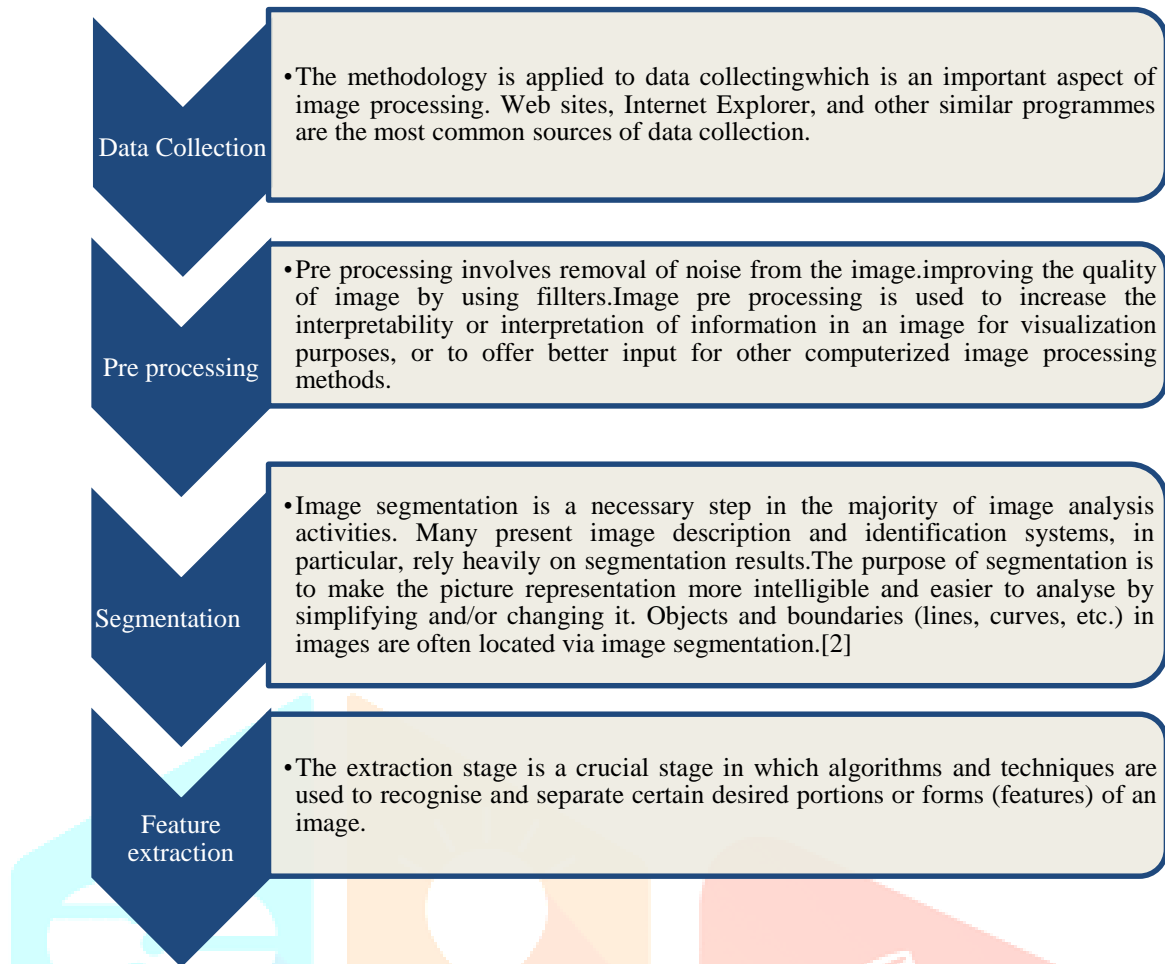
Data Collection

•The methodology is applied to data collectingwhich is an important aspect of image processing. Web sites, Internet Explorer, and other similar programmes are the most common sources of data collection.

Pre processing

•Pre processing involves removal of noise from the image.improving the quality of image by using fillters.Image pre processing is used to increase the interpretability or interpretation of information in an image for visualization purposes, or to offer better input for other computerized image processing methods.

Segmentation

•Image segmentation is a necessary step in the majority of image analysis activities. Many present image description and identification systems, in particular, rely heavily on segmentation results.The purpose of segmentation is to make the picture representation more intelligible and easier to analyse by simplifying and/or changing it. Objects and boundaries (lines, curves, etc.) in images are often located via image segmentation.[2]

Feature extraction

•The extraction stage is a crucial stage in which algorithms and techniques are used to recognise and separate certain desired portions or forms (features) of an image.